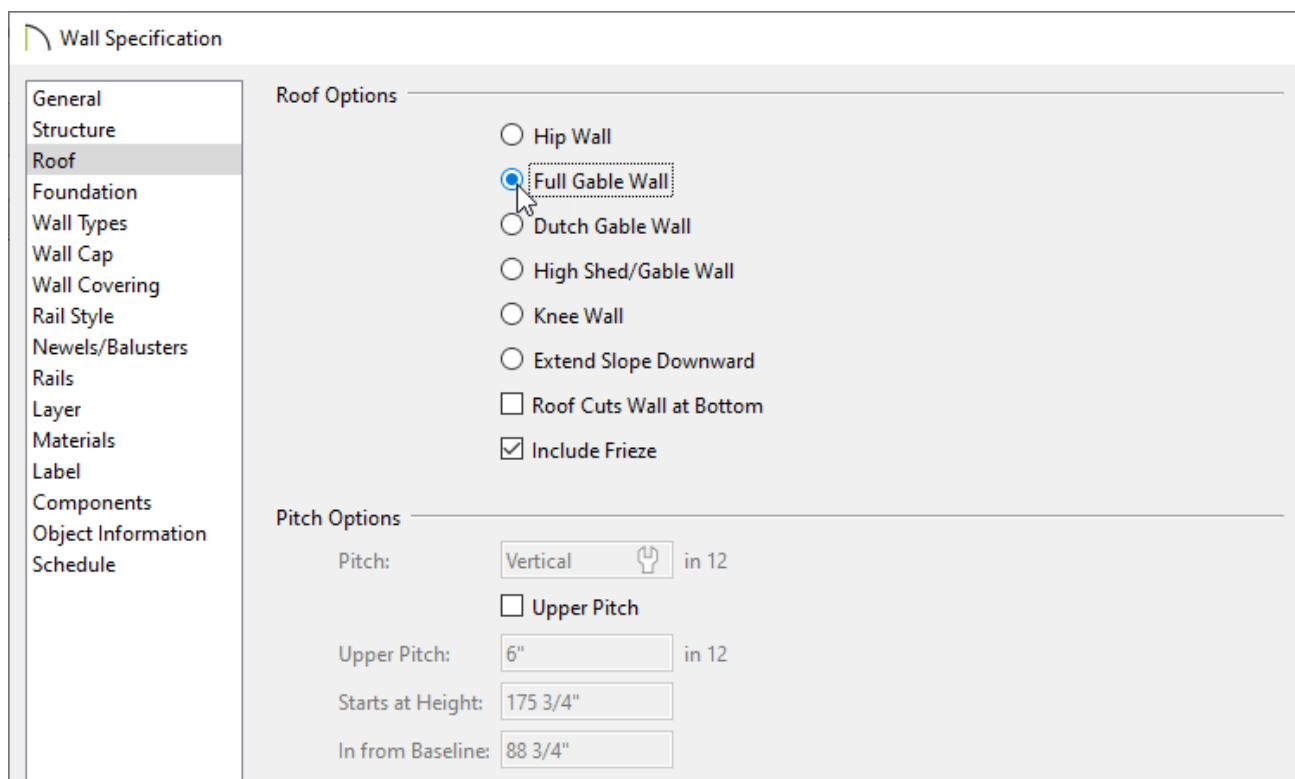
Wall Specification

General
Structure
Roof
Foundation
Wall Types
Wall Cap
Wall Covering
Rail Style
Newels/Balusters
Rails
Layer
Materials
Label
Components
Object Information
Schedule

Roof Options

Hip Wall
Full Gable Wall
Dutch Gable Wall
High Shed/Gable Wall
Knee Wall
Extend Slope Downward
Roof Cuts Wall at Bottom
Include Frieze

Pitch Options

Pitch: Vertical in 12
Upper Pitch
Upper Pitch: 6" in 12
Starts at Height: 175 3/4"
In from Baseline: 88 3/4"